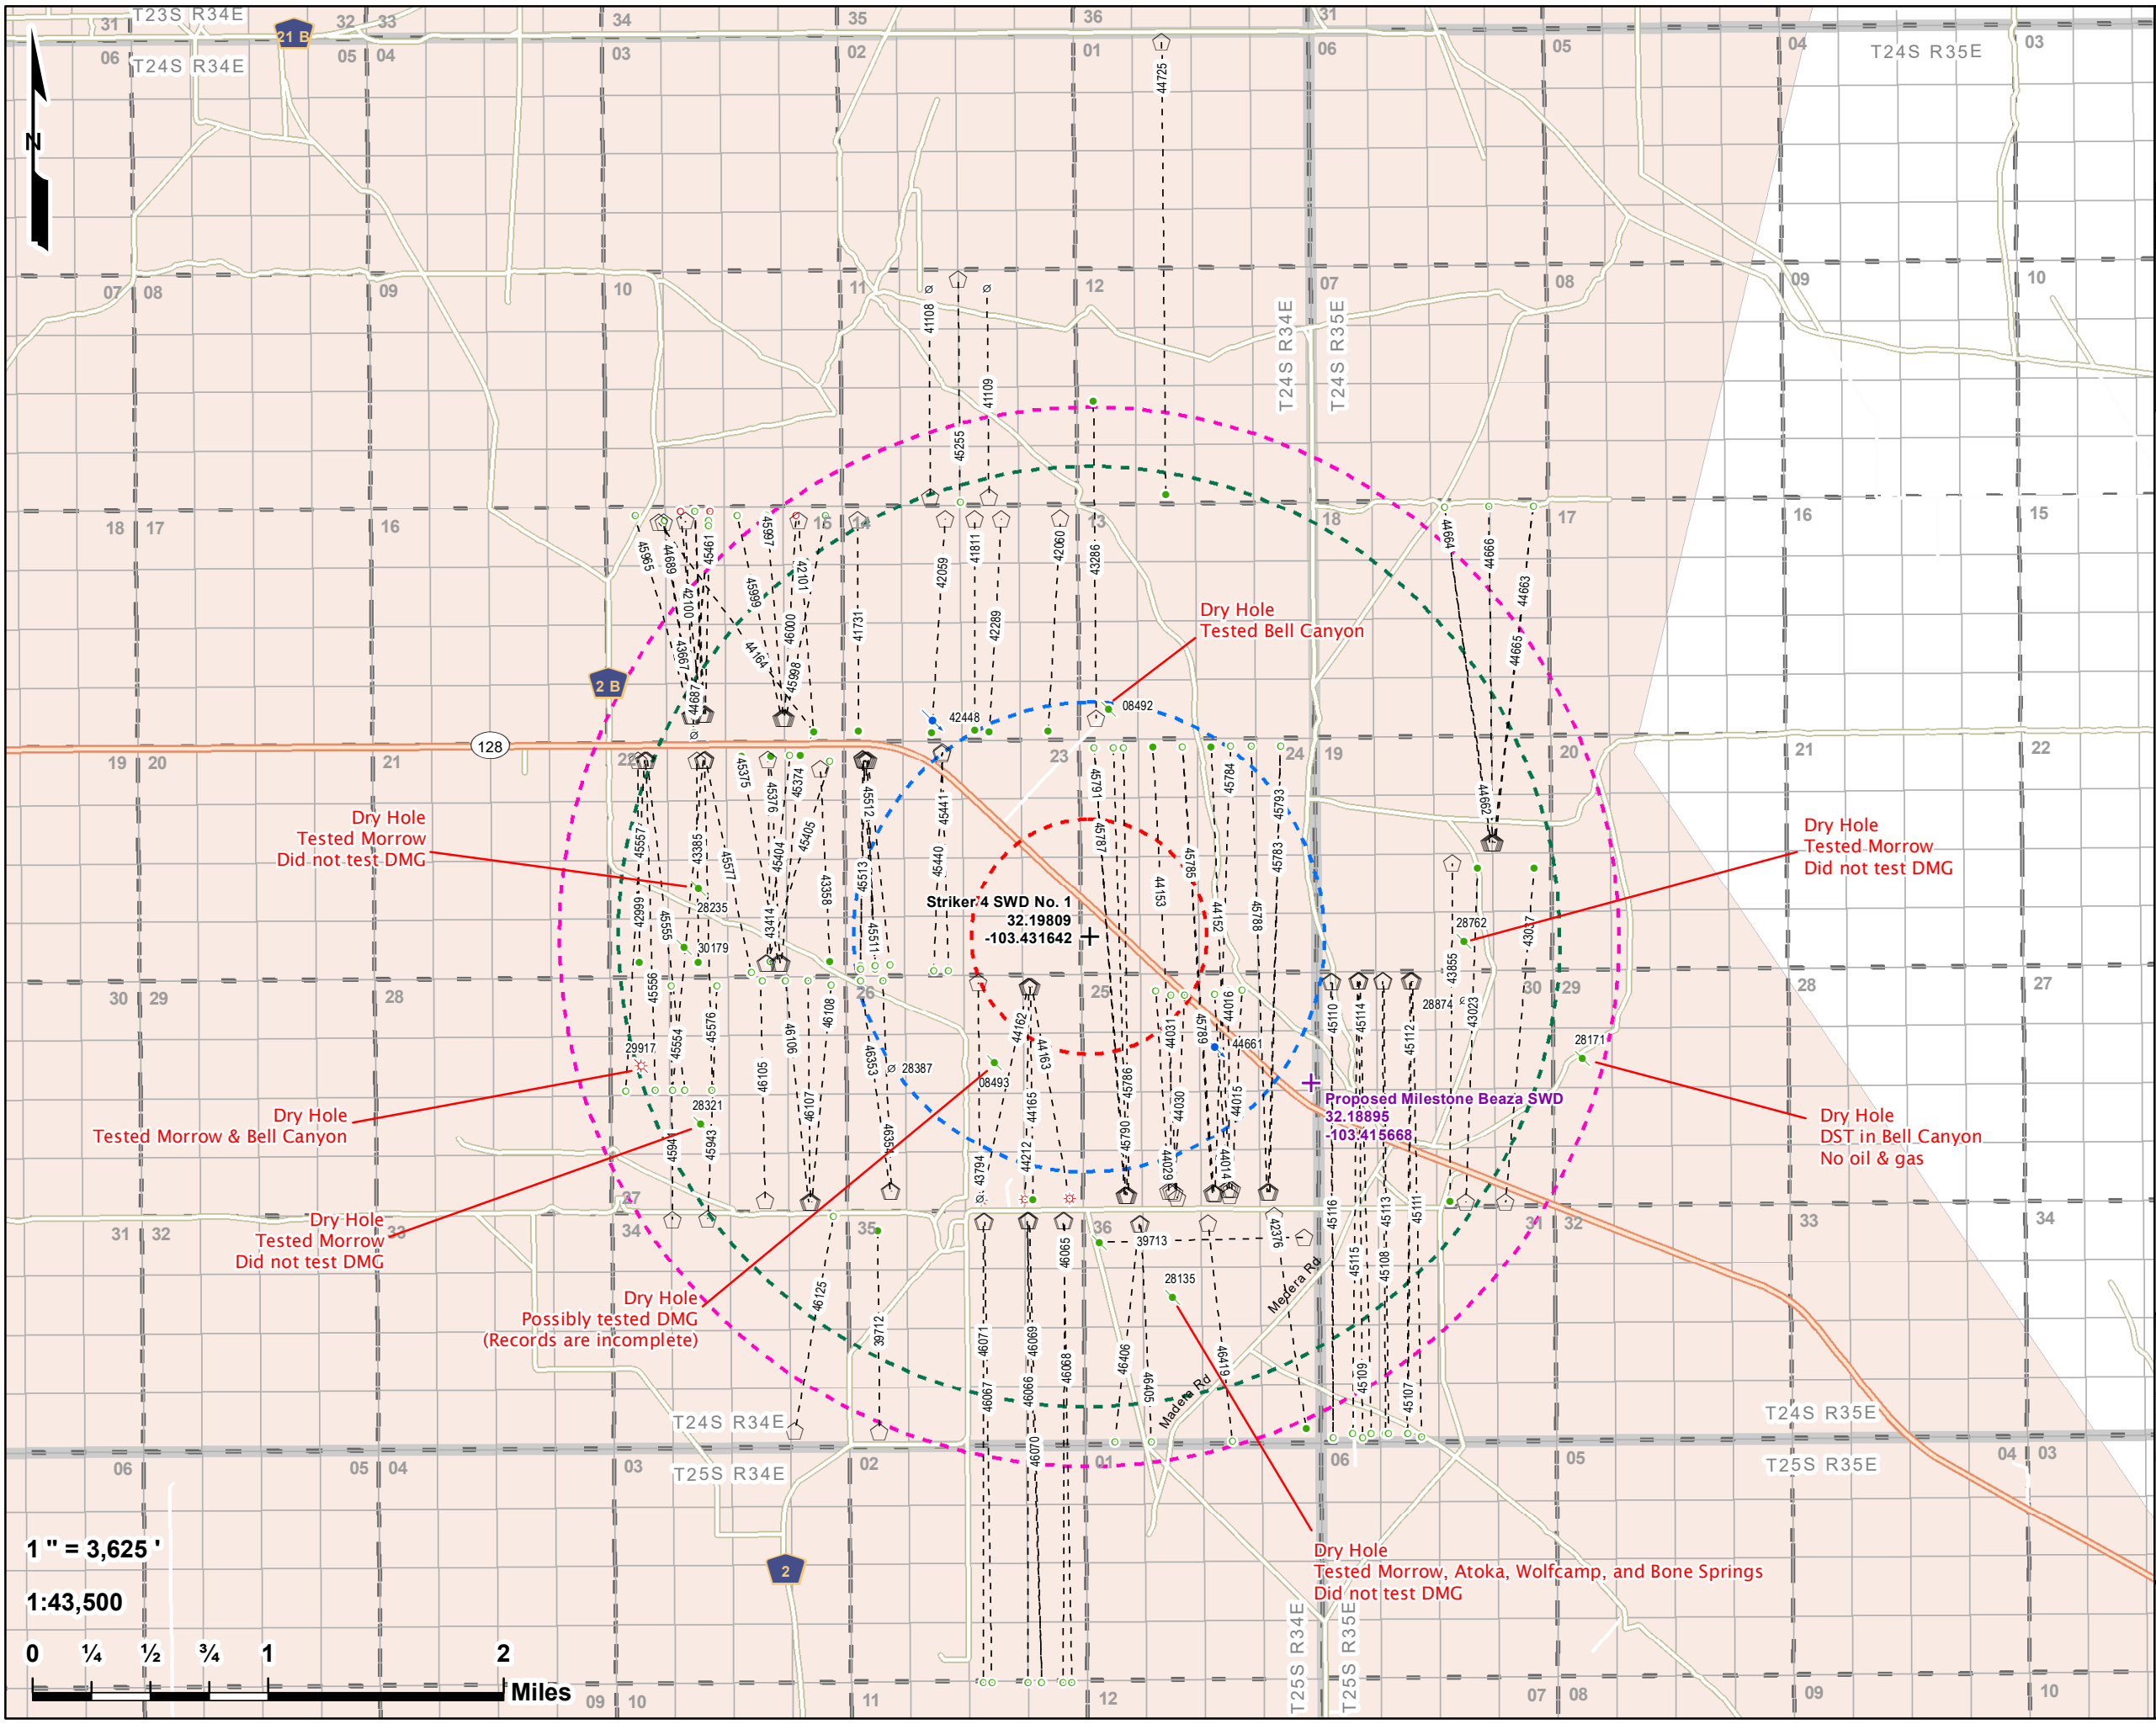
T23S R34E
T24S R34E
T24S R35E
N
Dry Hole
Tested Bell Canyon
Dry Hole
Tested Morrow
Did not test DMG
Dry Hole
Tested Morrow
Did not test DMG
Striker 4 SWD No. 1
32.19809
-103.431642
Proposed Milestone Beaza SWD
32.18895
-103.415668
Dry Hole
Tested Morrow & Bell Canyon
Dry Hole
DST in Bell Canyon
No oil & gas
Dry Hole
Tested Morrow
Did not test DMG
Dry Hole
Possibly tested DMG
(Records are incomplete)
Dry Hole
Tested Morrow, Atoka, Wolfcamp, and Bone Springs
Did not test DMG
T24S R34E
T25S R34E
T24S R35E
T25S R35E
T25S R34E
T25S R35E
Madera Rd
Madera Rd
128
2 B
21 B
2
1 " = 3,625 '
1:43,500
0 ¼ ½ ¾ 1 2
Miles